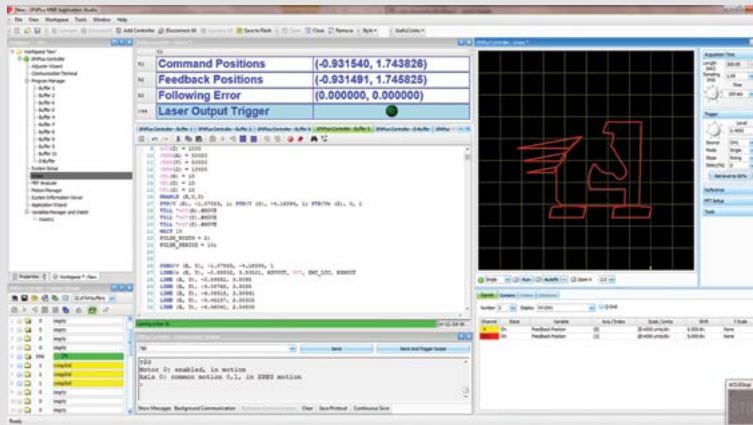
File View Workspace Tools Window Help

Add Controller | Disconnect All | Save to Flash | Close | Remove | Style | Useful Links

| X1 | Command Positions | (-0.931540, 1.743826) |
|---|---|---|
| X2 | Feedback Positions | (-0.931491, 1.745825) |
| X3 | Following Error | (0.000000, 0.000000) |
| Y8A | Laser Output Trigger | |

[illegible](1) = 1000
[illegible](1) = 50000
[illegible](1) = 50000
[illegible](1) = 10000
VEL(0) = 10
VEL(1) = 10
ENABLE (0,1)
PTP/V (0, 1), -0.07555, 1; PTP/V (0), -4.16594, 1; PTP/V (0), 0, 1
TILL ^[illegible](0).#MOVE
TILL ^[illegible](1).#MOVE
TILL ^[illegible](0).#MOVE
WAIT 10
PULSE_WIDTH = 2
PULSE_PERIOD = 10

XSEG/V (0, 1), -0.07555, -4.16594, 1
LINE/e (0, 1), -0.00032, 3.00021, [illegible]
LINE (0, 1), -0.09992, 2.0000
LINE (0, 1), -4.09765, 3.0000
LINE (0, 1), -4.09918, 3.00061
LINE (0, 1), -4.09197, 2.00000
LINE (0, 1), -4.06591, 2.00000

?S0
Motor 0: enabled, in motion
Axis 0: common motion 0,1, in XSEG motion

Send | Send and Trigger Scope

Show Messages | Background Communication | Clear | Save Printout | Continuous Save

Workspace 'New'
Adjuster Wizard
Communication Terminal
Program Manager
Buffer 1
Buffer 2
Buffer 3
Buffer 4
Buffer 5
Buffer 6
Buffer 7
Buffer 8
Buffer 9
Buffer 10
D-Buffer
System Setup
Scope
FRF Analyzer
Motion Manager
System Information Viewer
Application Wizard
Variables Manager and Watch

empty
empty
empty
empty
empty
empty
empty
empty
empty

Single | Run | AutoFit | Zoom

Acquisition Time
Trigger
Reference
FRF Setup
Tools

Feedback Position
Feedback Position

Ready